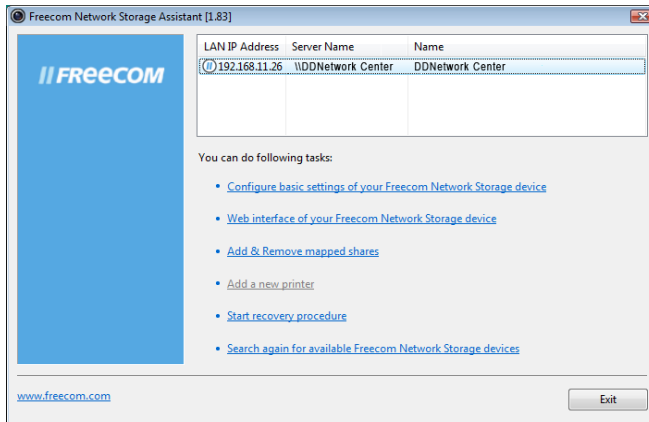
Freecom Network Storage Assistant [1.83]

//FREECOM

| LAN IP Address | Server Name | Name |
|---|---|---|
| 192.168.11.26 | \\DDNetwork Center | DDNetwork Center |

You can do following tasks:

• Configure basic settings of your Freecom Network Storage device

• Web interface of your Freecom Network Storage device

• Add & Remove mapped shares

• Add a new printer

• Start recovery procedure

• Search again for available Freecom Network Storage devices

www.freecom.com

Exit